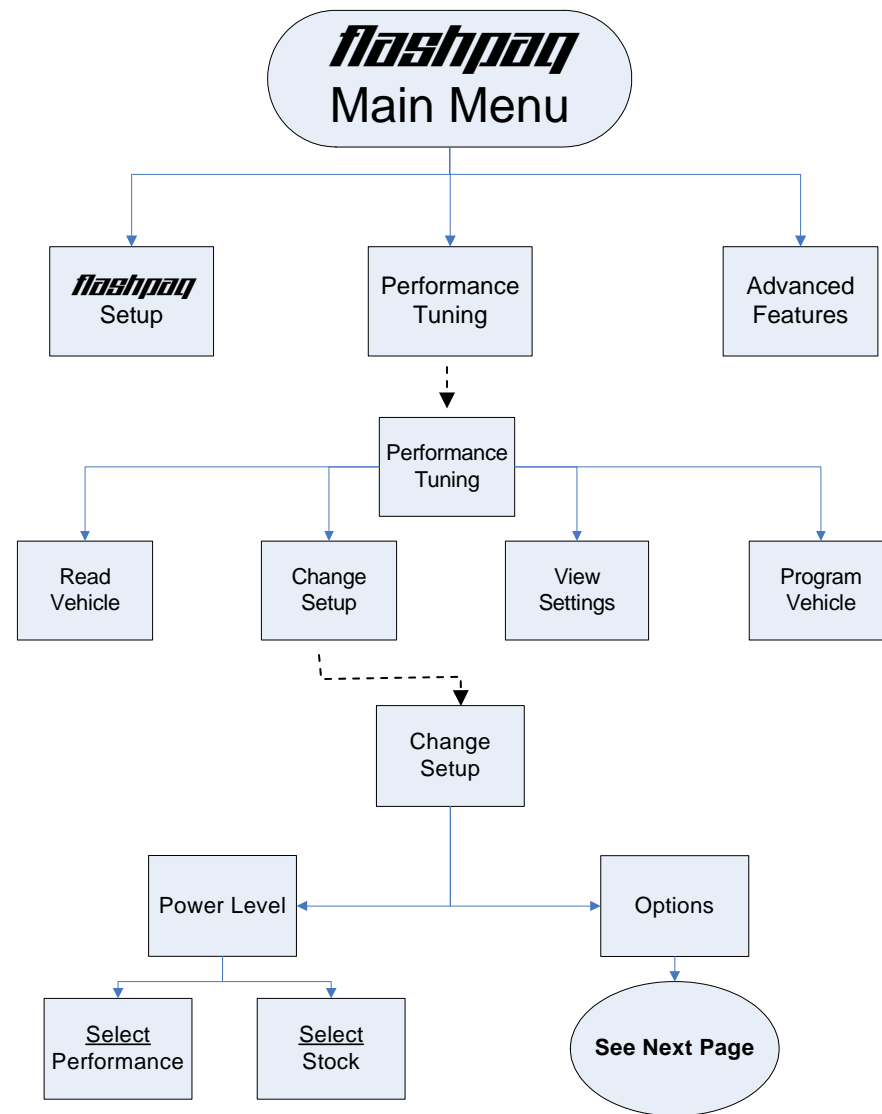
flashpaq
Main Menu

flashpaq
Setup

Performance
Tuning

Advanced
Features

Performance
Tuning

Read
Vehicle

Change
Setup

View
Settings

Program
Vehicle

Change
Setup

Power Level

Options

Select
Performance

Select
Stock

See Next Page